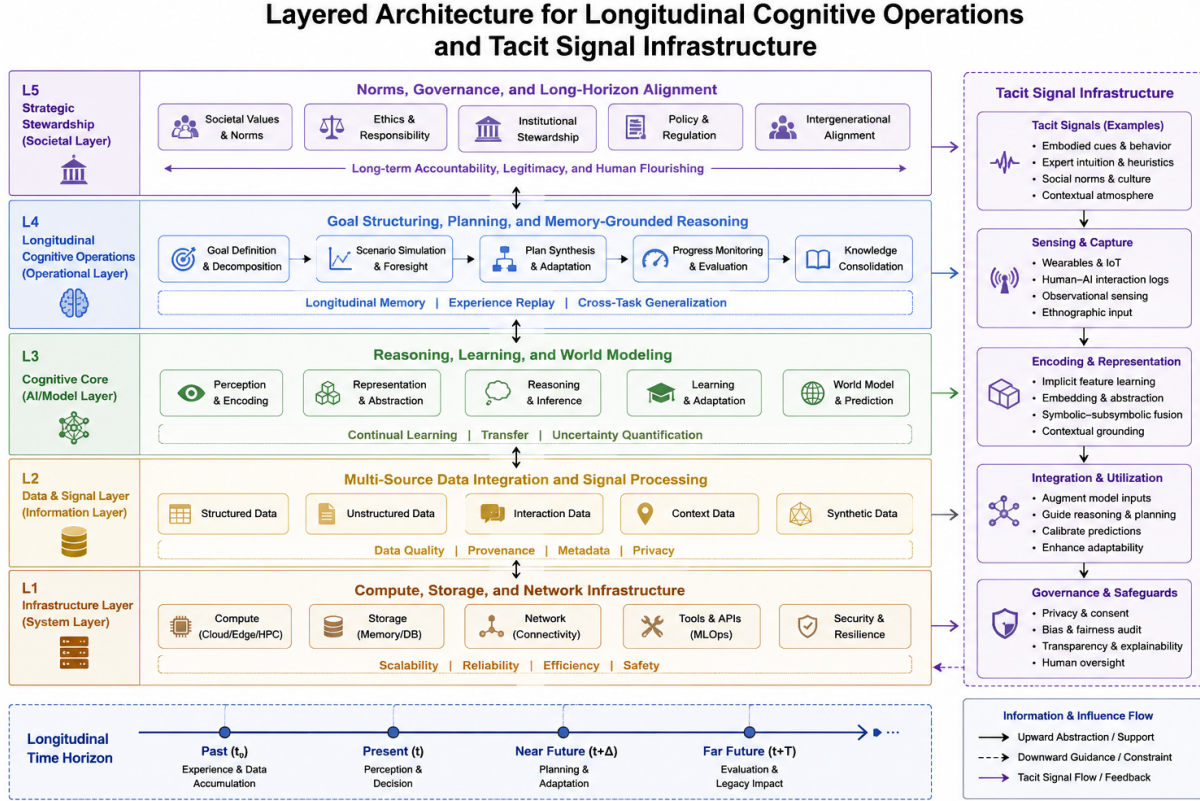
Layered Architecture for Longitudinal Cognitive Operations and Tacit Signal Infrastructure

L5
Strategic Stewardship (Societal Layer)

Norms, Governance, and Long-Horizon Alignment

Societal Values & Norms
Ethics & Responsibility
Institutional Stewardship
Policy & Regulation
Intergenerational Alignment

Long-term Accountability, Legitimacy, and Human Flourishing

L4
Longitudinal Cognitive Operations (Operational Layer)

Goal Structuring, Planning, and Memory-Grounded Reasoning

Goal Definition & Decomposition
Scenario Simulation & Foresight
Plan Synthesis & Adaptation
Progress Monitoring & Evaluation
Knowledge Consolidation

Longitudinal Memory | Experience Replay | Cross-Task Generalization

L3
Cognitive Core (AI/Model Layer)

Reasoning, Learning, and World Modeling

Perception & Encoding
Representation & Abstraction
Reasoning & Inference
Learning & Adaptation
World Model & Prediction

Continual Learning | Transfer | Uncertainty Quantification

L2
Data & Signal Layer (Information Layer)

Multi-Source Data Integration and Signal Processing

Structured Data
Unstructured Data
Interaction Data
Context Data
Synthetic Data

Data Quality | Provenance | Metadata | Privacy

L1
Infrastructure Layer (System Layer)

Compute, Storage, and Network Infrastructure

Compute (Cloud/Edge/HPC)
Storage (Memory/DB)
Network (Connectivity)
Tools & APIs (MLOps)
Security & Resilience

Scalability | Reliability | Efficiency | Safety

Tacit Signal Infrastructure

Tacit Signals (Examples)
• Embodied cues & behavior
• Expert intuition & heuristics
• Social norms & culture
• Contextual atmosphere

Sensing & Capture
• Wearables & IoT
• Human–AI interaction logs
• Observational sensing
• Ethnographic input

Encoding & Representation
• Implicit feature learning
• Embedding & abstraction
• Symbolic–subsymbolic fusion
• Contextual grounding

Integration & Utilization
• Augment model inputs
• Guide reasoning & planning
• Calibrate predictions
• Enhance adaptability

Governance & Safeguards
• Privacy & consent
• Bias & fairness audit
• Transparency & explainability
• Human oversight

Longitudinal Time Horizon

Past ($t_0$)
Experience & Data Accumulation

Present (t)
Perception & Decision

Near Future (t+Δ)
Planning & Adaptation

Far Future (t+T)
Evaluation & Legacy Impact

Information & Influence Flow
Upward Abstraction / Support
Downward Guidance / Constraint
Tacit Signal Flow / Feedback